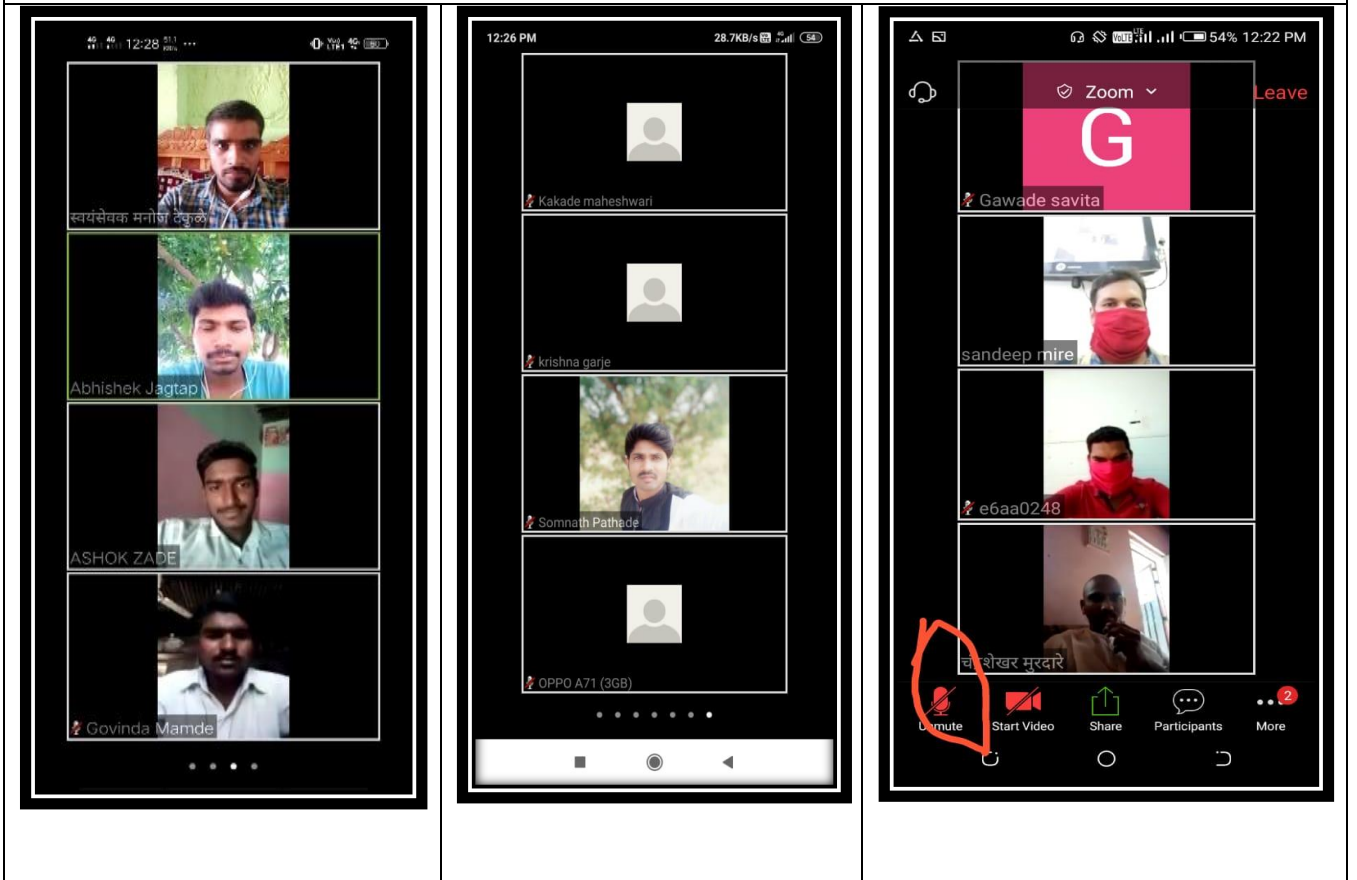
4G 4G 12:28 ...

4G

स्वयंसेवक मनोज टेकुळे

Abhishek Jagtap

ASHOK ZADE

Govinda Mamde

12:26 PM

28.7KB/s

54

Kakade maheshwari

krishna garje

Somnath Pathade

OPPO A71 (3GB)

54% 12:22 PM

Zoom

Leave

G

Gawade savita

sandeep mire

e6aa0248

च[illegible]शेखर मुरदारे

U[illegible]mute

Start Video

Share

Participants

More

2